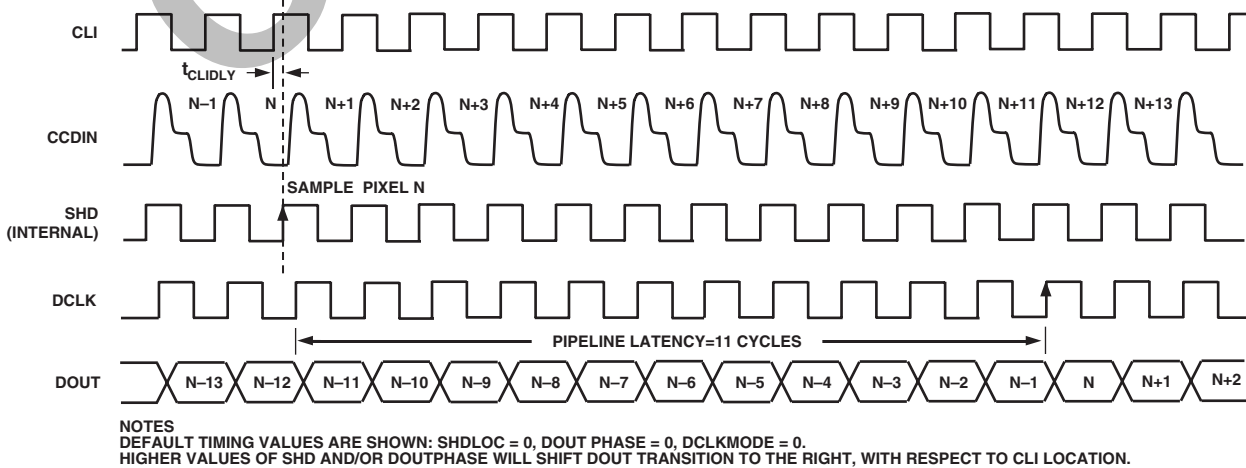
CLI

$t_{CLIDLY}$

N–1 N N+1 N+2 N+3 N+4 N+5 N+6 N+7 N+8 N+9 N+10 N+11 N+12 N+13

CCDIN

SAMPLE PIXEL N

SHD (INTERNAL)

DCLK

PIPELINE LATENCY=11 CYCLES

DOUT

N–13 N–12 N–11 N–10 N–9 N–8 N–7 N–6 N–5 N–4 N–3 N–2 N–1 N N+1 N+2

NOTES
DEFAULT TIMING VALUES ARE SHOWN: SHDLOC = 0, DOUT PHASE = 0, DCLKMODE = 0.
HIGHER VALUES OF SHD AND/OR DOUTPHASE WILL SHIFT DOUT TRANSITION TO THE RIGHT, WITH RESPECT TO CLI LOCATION.